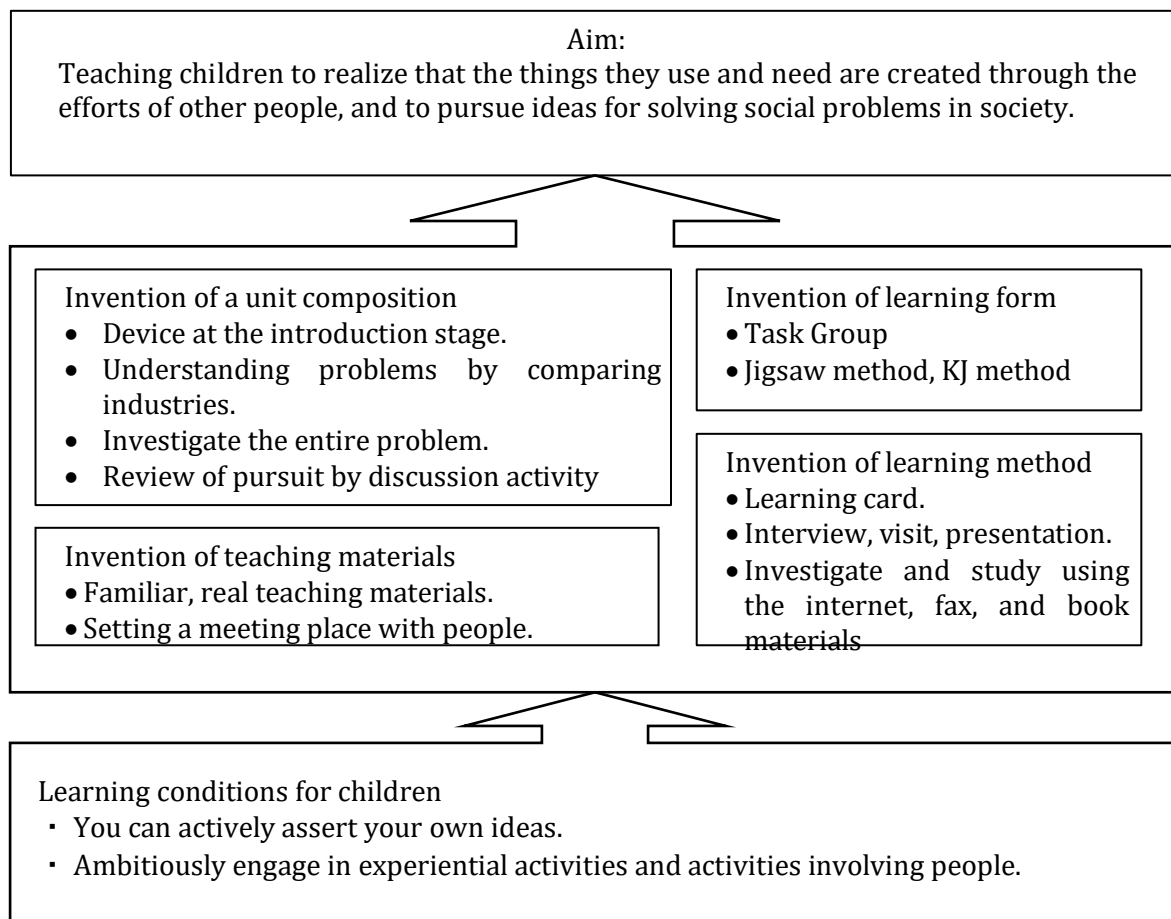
Aim:
Teaching children to realize that the things they use and need are created through the efforts of other people, and to pursue ideas for solving social problems in society.

Invention of a unit composition
- Device at the introduction stage.
- Understanding problems by comparing industries.
- Investigate the entire problem.
- Review of pursuit by discussion activity

Invention of teaching materials
- Familiar, real teaching materials.
- Setting a meeting place with people.

Invention of learning form
- Task Group
- Jigsaw method, KJ method

Invention of learning method
- Learning card.
- Interview, visit, presentation.
- Investigate and study using the internet, fax, and book materials

Learning conditions for children
・ You can actively assert your own ideas.
・ Ambitiously engage in experiential activities and activities involving people.